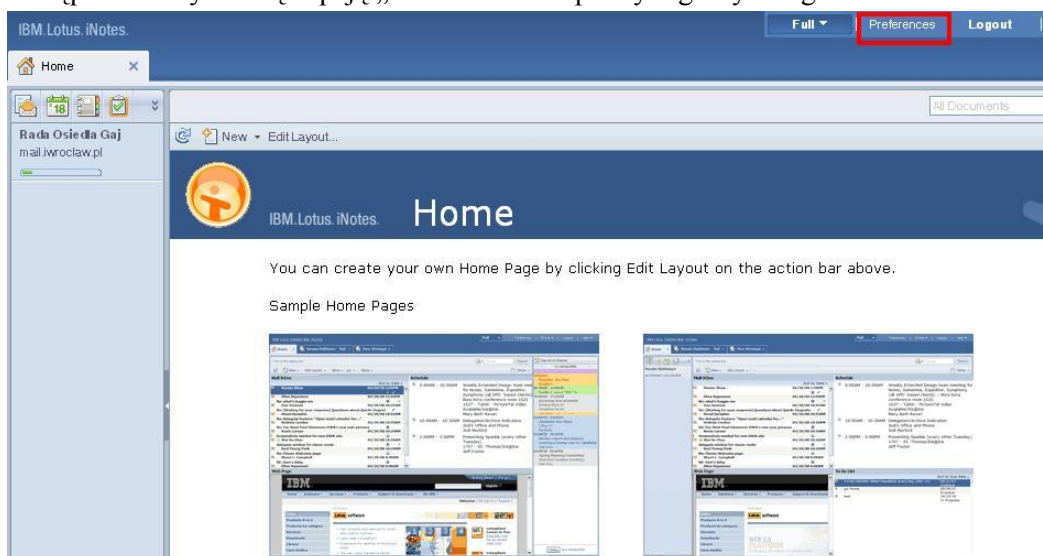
IBM. Lotus. iNotes.

Full ▾ Preferences Logout

Home ×

All Documents

Rada Osiedla Gaj
mail.iwroclaw.pl

New ▾ Edit Layout...

IBM. Lotus. iNotes. Home

You can create your own Home Page by clicking Edit Layout on the action bar above.

Sample Home Pages

IBM

IBM